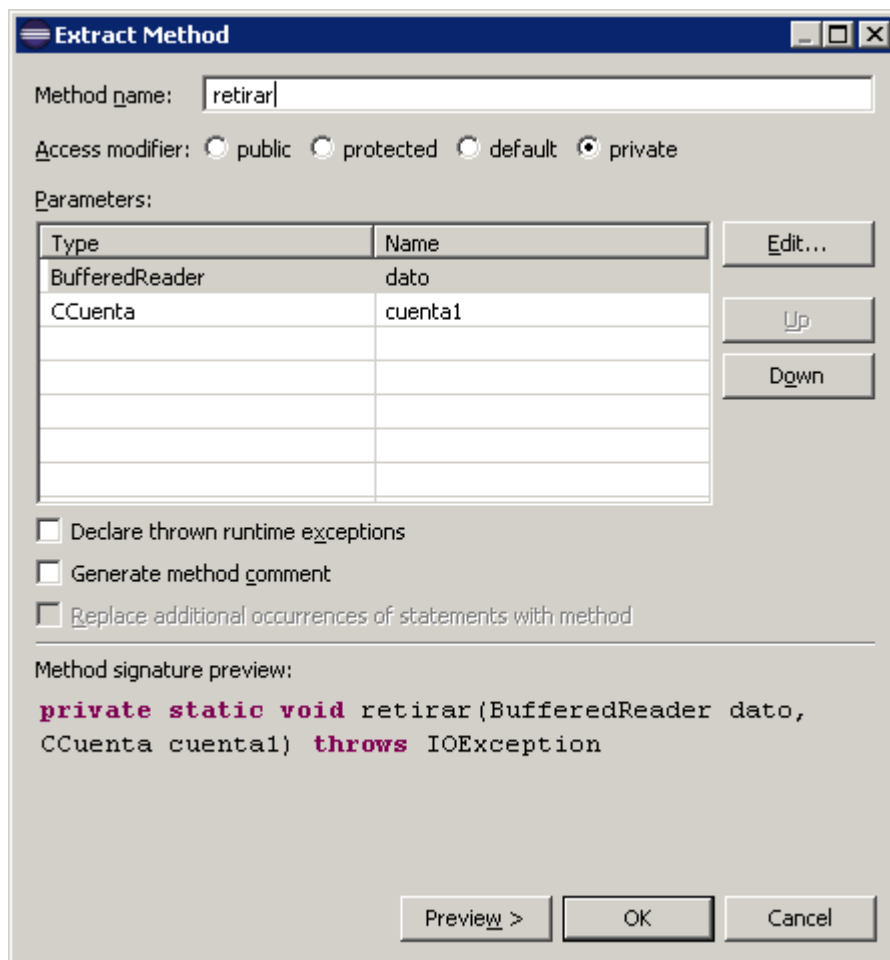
Extract Method

Method name: retirar

Access modifier: public protected default private

Parameters:

| Type | Name |
|---|---|
| BufferedReader | dato |
| CCuenta | cuenta1 |

Edit...

Up

Down

Declare thrown runtime exceptions

Generate method comment

Replace additional occurrences of statements with method

Method signature preview:

private static void retirar(BufferedReader dato, CCuenta cuenta1) throws IOException

Preview >

OK

Cancel